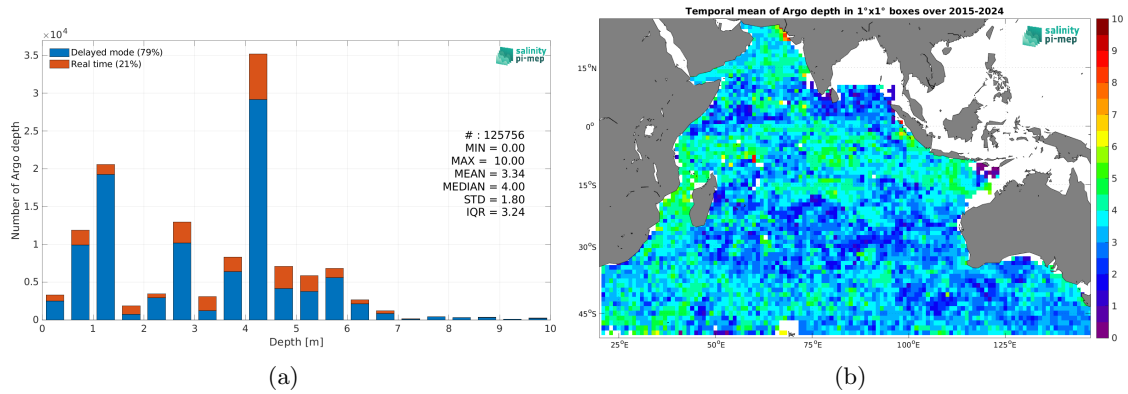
$\times10^4$

Delayed mode (79%)

Real time (21%)

salinity pi-mep

# : 125756
MIN = 0.00
MAX = 10.00
MEAN = 3.34
MEDIAN = 4.00
STD = 1.80
IQR = 3.24

Number of Argo depth

3.5
3
2.5
2
1.5
1
0.5
0

0 1 2 3 4 5 6 7 8 9 10

Depth [m]

(a)

Temporal mean of Argo depth in 1°x1° boxes over 2015-2024

salinity pi-mep

15°N
0°
15°S
30°S
45°S

25°E 50°E 75°E 100°E 125°E

10
9
8
7
6
5
4
3
2
1
0

(b)